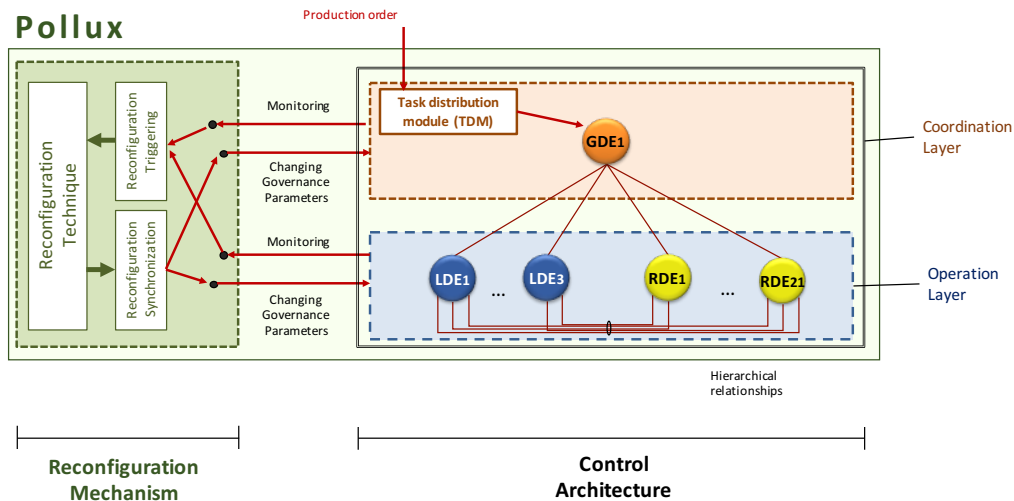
Pollux

Production order

Reconfiguration Technique

Reconfiguration Triggering

Reconfiguration Synchronization

Monitoring

Changing Governance Parameters

Monitoring

Changing Governance Parameters

Task distribution module (TDM)

GDE1

Coordination Layer

LDE1 ... LDE3 RDE1 ... RDE21

Operation Layer

Hierarchical relationships

Reconfiguration Mechanism

Control Architecture